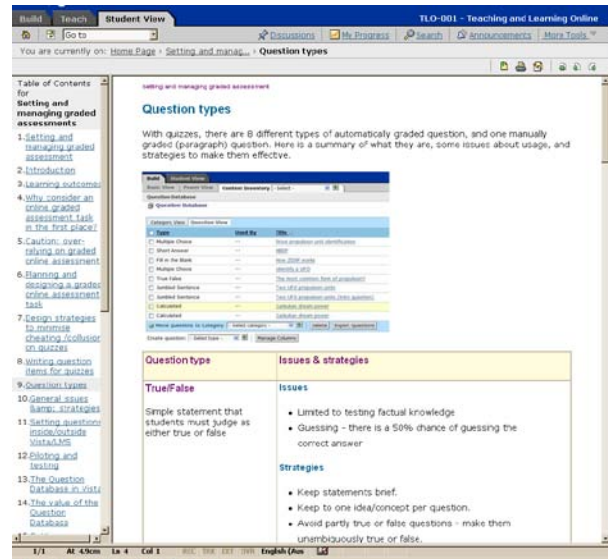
Build | Teach | Student View | TLO-001 - Teaching and Learning Online

Go to | Discussions | My Progress | Search | Announcements | More Tools

You are currently on: Home Page › Setting and manag... › Question types

Table of Contents for Setting and managing graded assessments

1. Setting and managing graded assessment
2. Introduction
3. Learning outcomes
4. Why consider an online graded assessment task in the first place?
5. Caution: over-relying on graded online assessment
6. Planning and designing a graded online assessment task
7. Design strategies to minimise cheating /collusion on quizzes
8. Writing question items for quizzes
9. Question types
10. General issues &amp; strategies
11. Setting questions inside/outside Vista/LMS
12. Piloting and testing
13. The Question Database in Vista
14. The value of the Question Database

setting and managing graded assessment

Question types

With quizzes, there are 8 different types of automatically graded question, and one manually graded (paragraph) question. Here is a summary of what they are, some issues about usage, and strategies to make them effective.

| Question type | Issues & strategies |
|---|---|
| True/False<br><br>Simple statement that students must judge as either true or false | Issues<br><br>• Limited to testing factual knowledge<br>• Guessing - there is a 50% chance of guessing the correct answer<br><br>Strategies<br><br>• Keep statements brief.<br>• Keep to one idea/concept per question.<br>• Avoid partly true or false questions - make them unambiguously true or false. |

1/1 At 4.9cm Ln 4 Col 1 REC TRK EXT OVR English (Aus